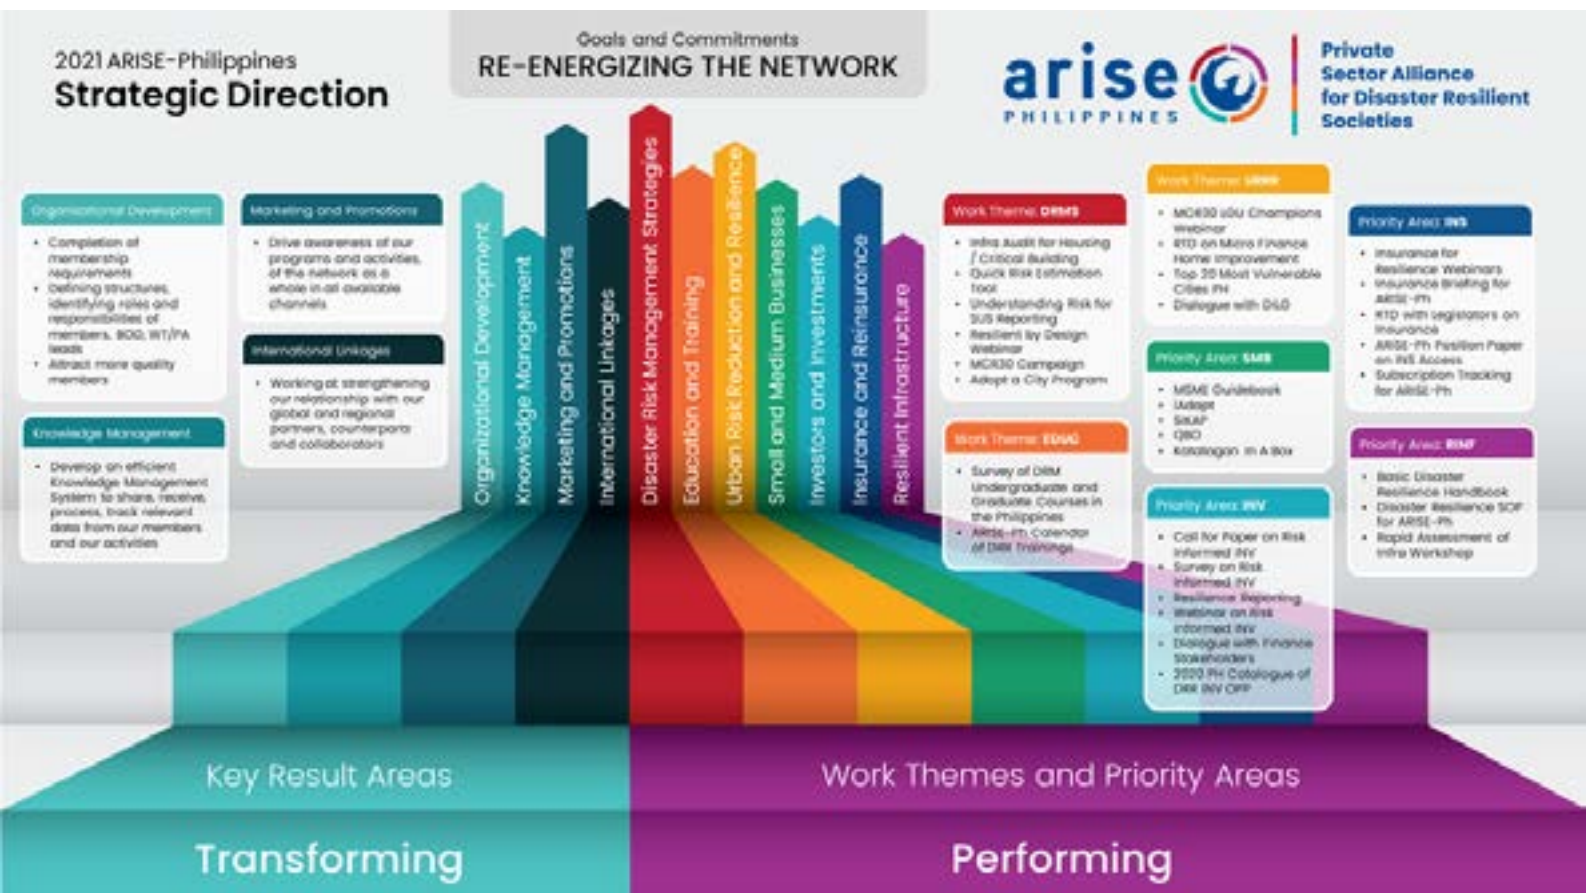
2021 ARISE-Philippines
Strategic Direction

Goals and Commitments
RE-ENERGIZING THE NETWORK

arise PHILIPPINES

Private Sector Alliance for Disaster Resilient Societies

Organizational Development
- Completion of membership requirements
- Defining structures, identifying roles and responsibilities of members, BOG, WT/PA leads
- Attract more quality members

Marketing and Promotions
- Drive awareness of our programs and activities, of the network as a whole in all available channels

International Linkages
- Working at strengthening our relationship with our global and regional partners, counterparts and collaborators

Knowledge Management
- Develop an efficient Knowledge Management System to share, receive, process, track relevant data from our members and our activities

Organizational Development
Knowledge Management
Marketing and Promotions
International Linkages
Disaster Risk Management Strategies
Education and Training
Urban Risk Reduction and Resilience
Small and Medium Businesses
Investors and Investments
Insurance and Reinsurance
Resilient Infrastructure

Work Theme: DRMS
- Infra Audit for Housing / Critical Building
- Quick Risk Estimation Tool
- Understanding Risk for SUS Reporting
- Resilient by Design Webinar
- MCR30 Campaign
- Adopt a City Program

Work Theme: EDUC
- Survey of DRM Undergraduate and Graduate Courses in the Philippines
- ARISE-Ph Calendar of DRR Trainings

Work Theme: URR
- MCR30 LGU Champions Webinar
- RTD on Micro Finance Home Improvement
- Top 20 Most Vulnerable Cities PH
- Dialogue with DLG

Priority Area: SMB
- MSME Guidebook
- Uldapt
- SMAP
- QBO
- Katalogan in A Box

Priority Area: INV
- Call for Paper on Risk Informed INV
- Survey on Risk Informed INV
- Resilience Reporting
- Webinar on Risk Informed INV
- Dialogue with Finance Stakeholders
- 2020 PH Catalogue of DRR INV OPP

Priority Area: INS
- Insurance for Resilience Webinars
- Insurance Briefing for ARISE-Ph
- RTD with legislators on Insurance
- ARISE-Ph Position Paper on INS Access
- Subscription Tracking for ARISE-Ph

Priority Area: RINF
- Basic Disaster Resilience Handbook
- Disaster Resilience SOP for ARISE-Ph
- Rapid Assessment of Infra Workshop

Key Result Areas
Work Themes and Priority Areas

Transforming
Performing